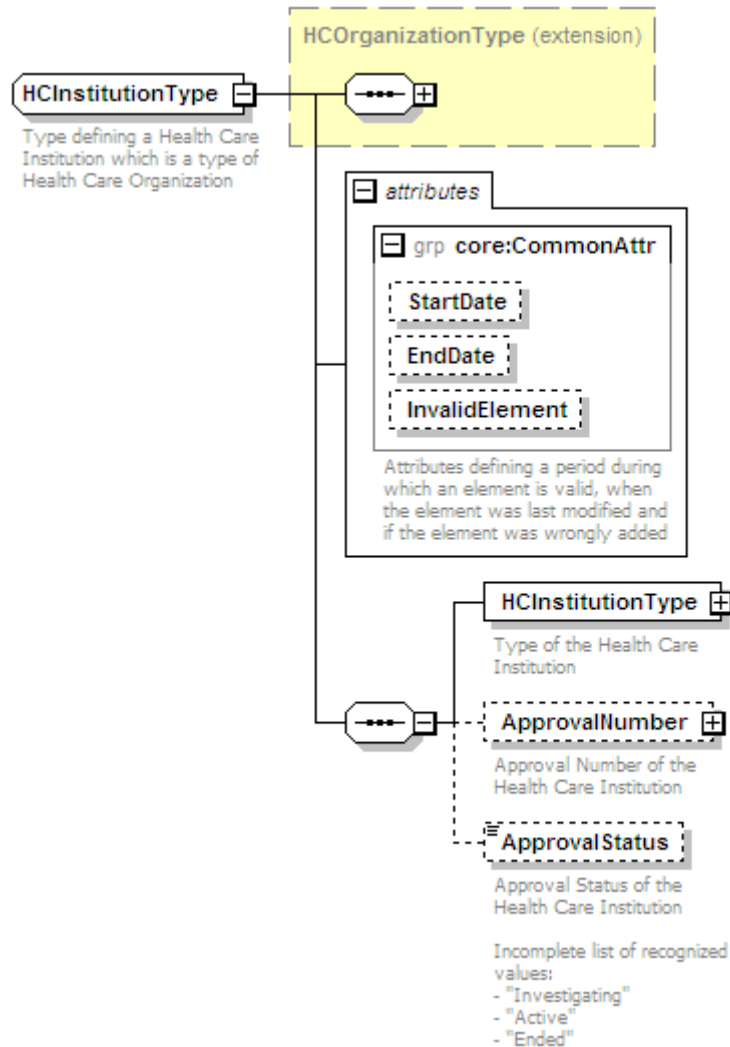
HCOrganizationType (extension)

HCInstitutionType

Type defining a Health Care Institution which is a type of Health Care Organization

attributes

grp core:CommonAttr

StartDate

EndDate

InvalidElement

Attributes defining a period during which an element is valid, when the element was last modified and if the element was wrongly added

HCInstitutionType

Type of the Health Care Institution

ApprovalNumber

Approval Number of the Health Care Institution

ApprovalStatus

Approval Status of the Health Care Institution

Incomplete list of recognized values:
- "Investigating"
- "Active"
- "Ended"